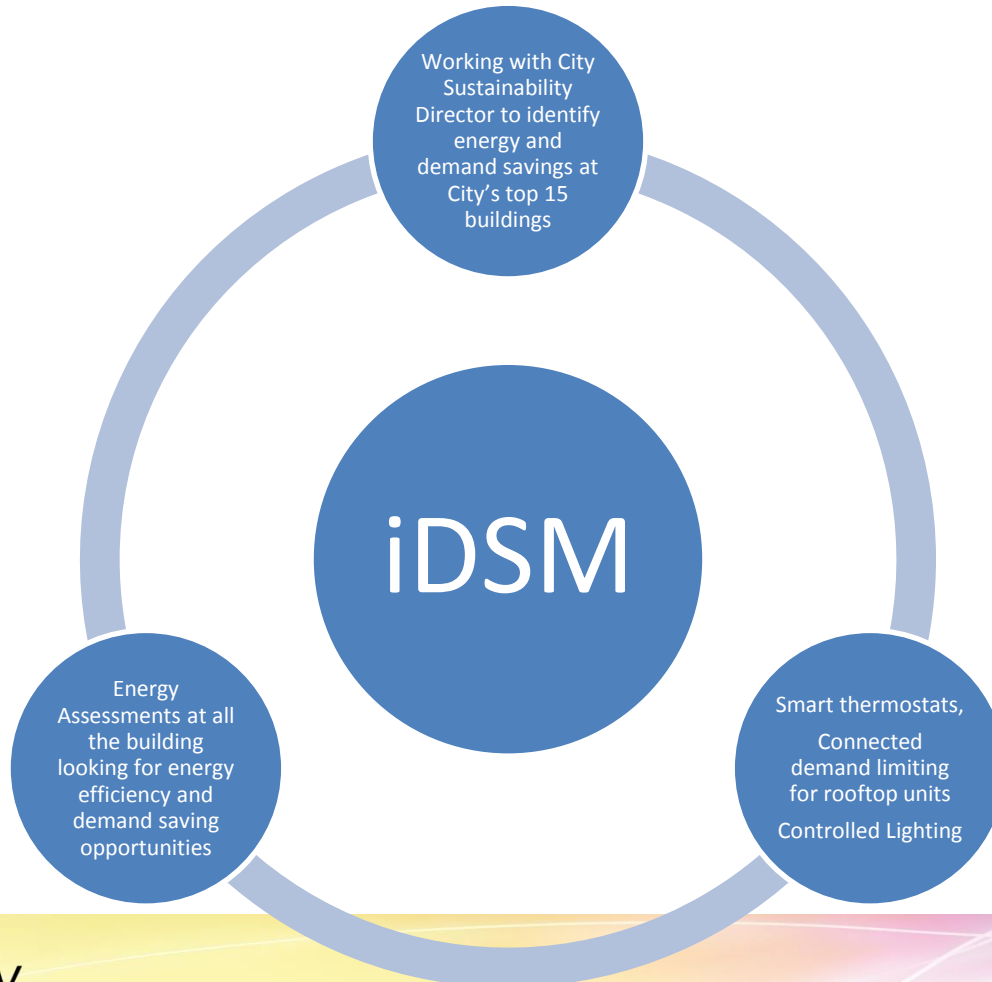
Working with City Sustainability Director to identify energy and demand savings at City's top 15 buildings

iDSM

Energy Assessments at all the building looking for energy efficiency and demand saving opportunities

Smart thermostats,

Connected demand limiting for rooftop units

Controlled Lighting

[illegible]